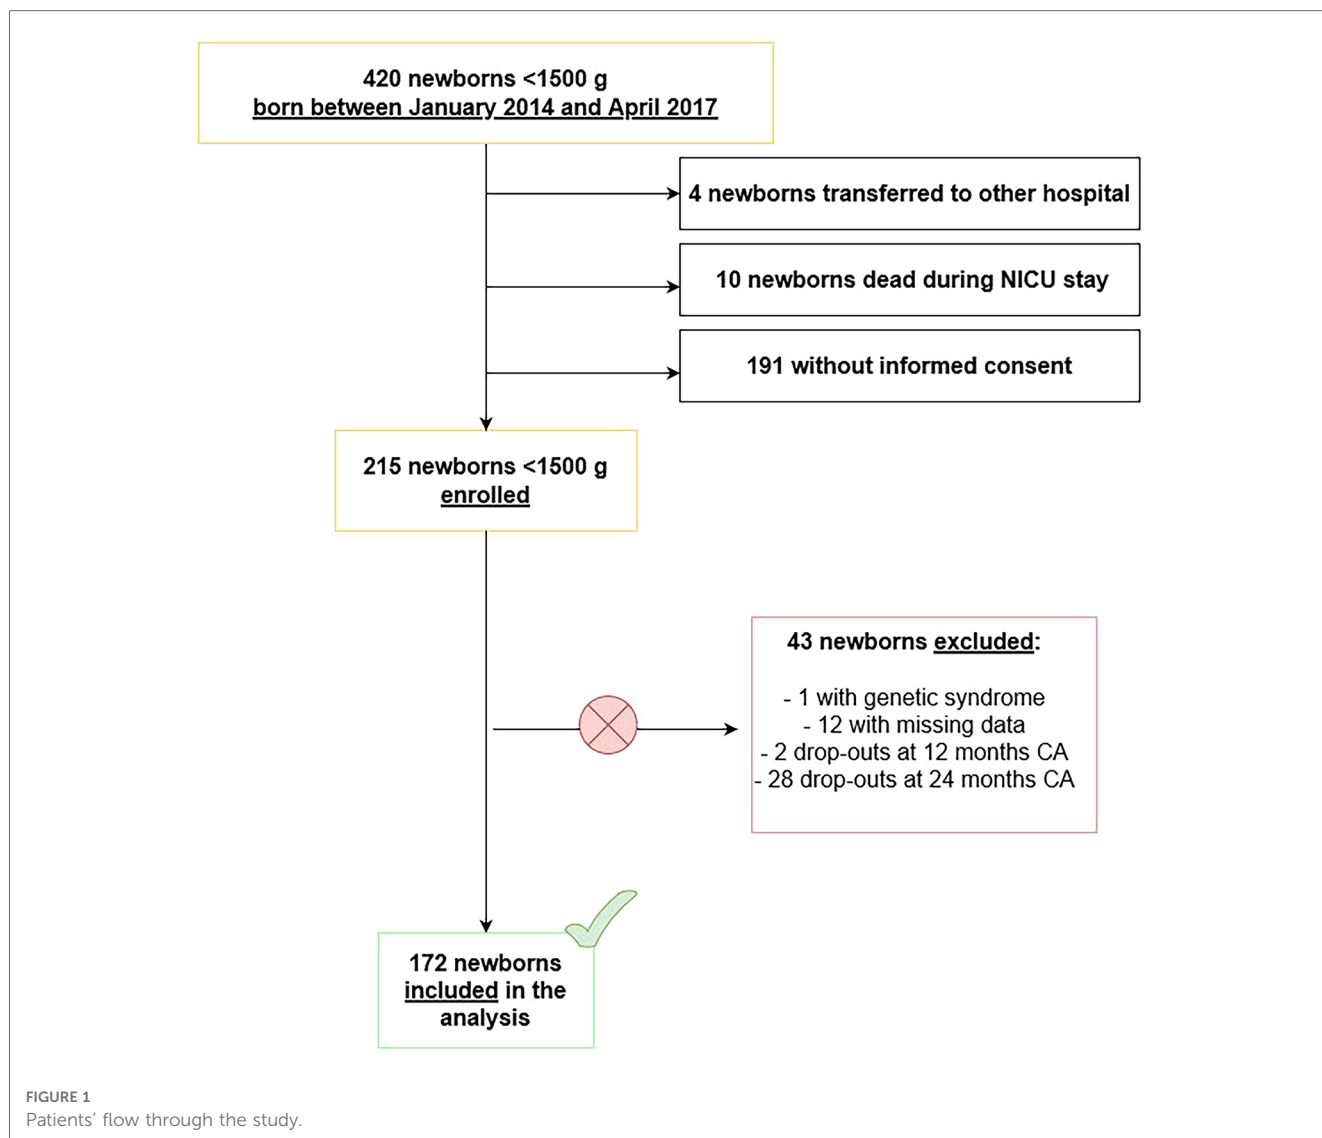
420 newborns <1500 g
born between January 2014 and April 2017

4 newborns transferred to other hospital

10 newborns dead during NICU stay

191 without informed consent

215 newborns <1500 g
enrolled

43 newborns excluded:

- 1 with genetic syndrome
- 12 with missing data
- 2 drop-outs at 12 months CA
- 28 drop-outs at 24 months CA

172 newborns
included in the analysis

FIGURE 1
Patients' flow through the study.